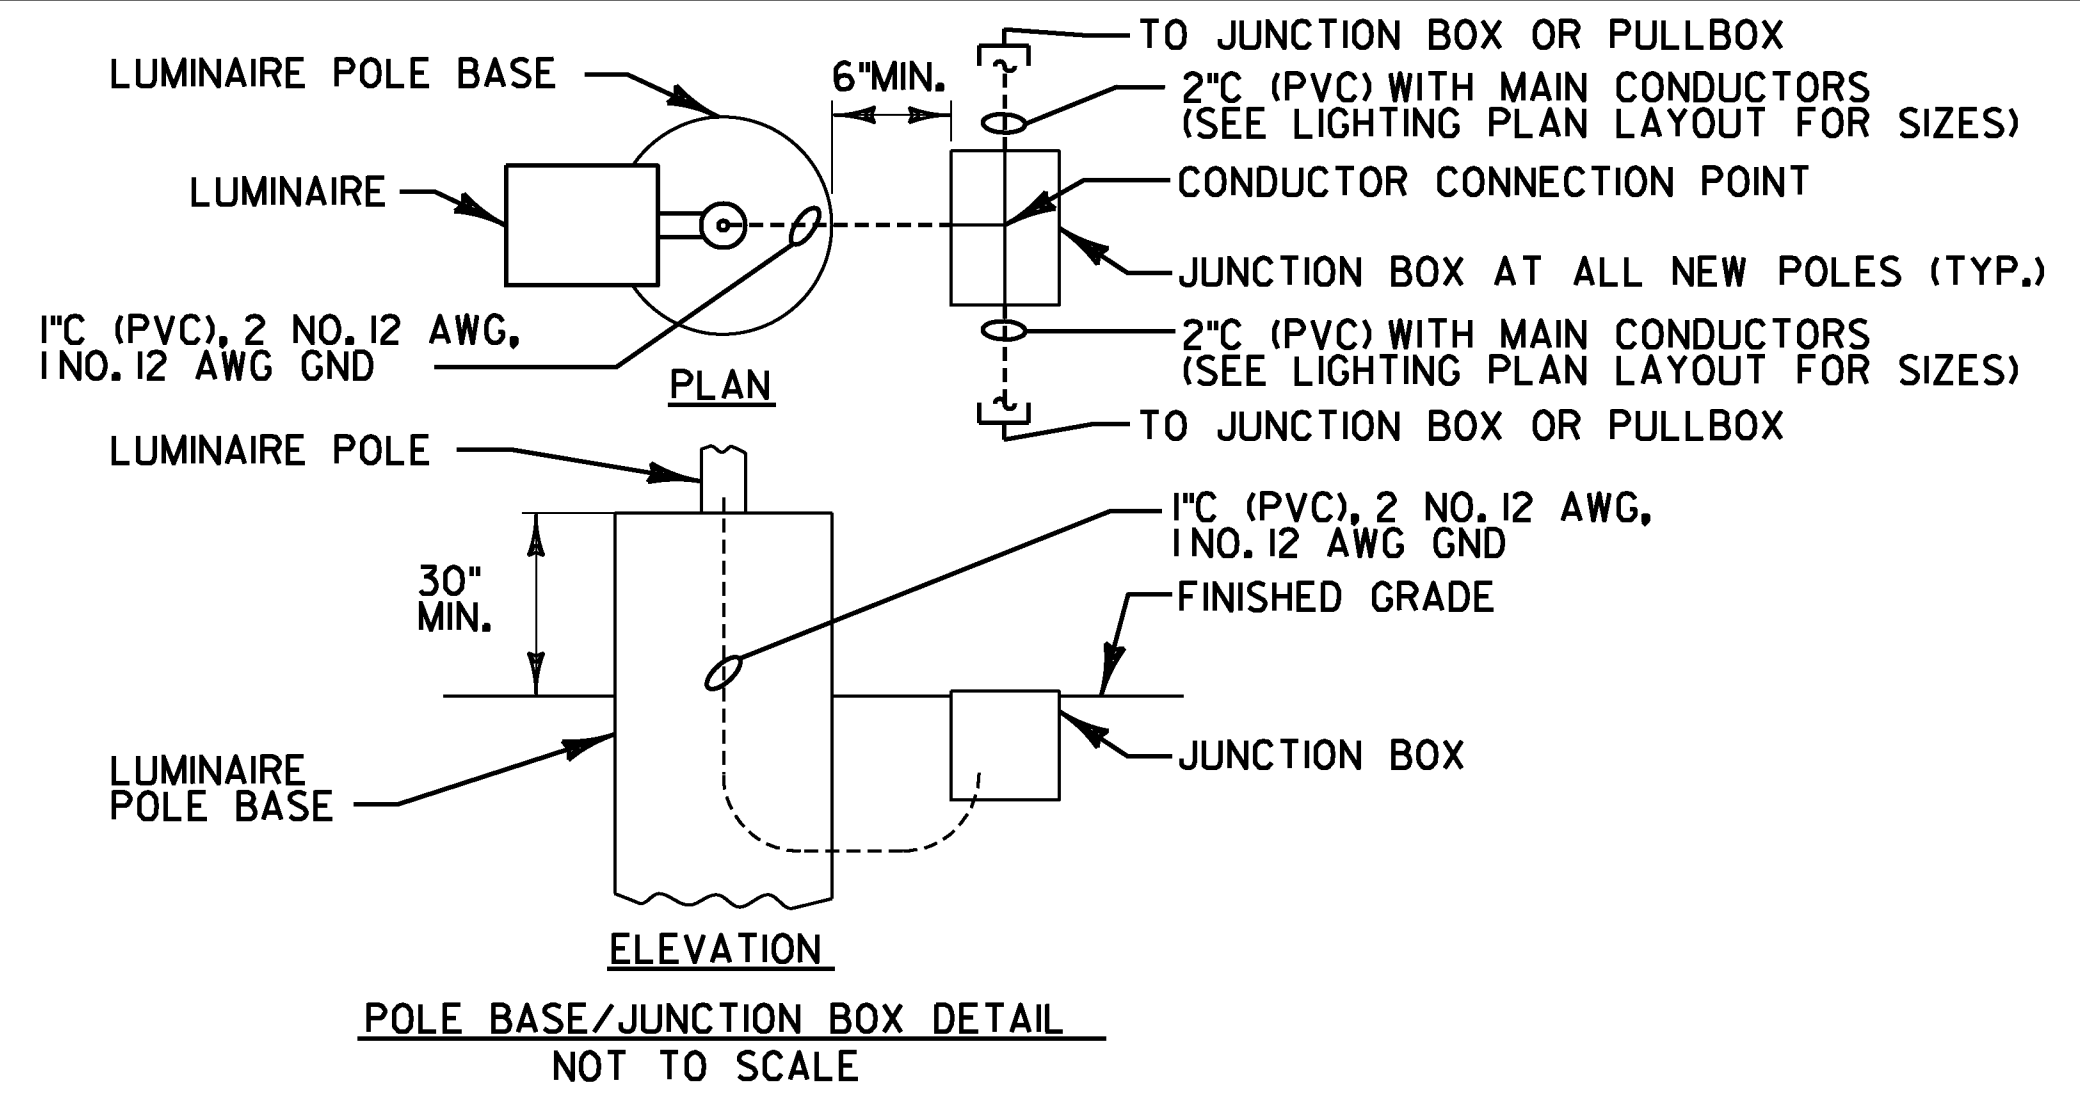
TO JUNCTION BOX OR PULLBOX

LUMINAIRE POLE BASE

6"MIN.

2"C (PVC) WITH MAIN CONDUCTORS (SEE LIGHTING PLAN LAYOUT FOR SIZES)

LUMINAIRE

CONDUCTOR CONNECTION POINT

JUNCTION BOX AT ALL NEW POLES (TYP.)

1"C (PVC), 2 NO. 12 AWG, 1 NO. 12 AWG GND

2"C (PVC) WITH MAIN CONDUCTORS (SEE LIGHTING PLAN LAYOUT FOR SIZES)

PLAN

TO JUNCTION BOX OR PULLBOX

LUMINAIRE POLE

1"C (PVC), 2 NO. 12 AWG, 1 NO. 12 AWG GND

30" MIN.

FINISHED GRADE

JUNCTION BOX

LUMINAIRE POLE BASE

ELEVATION

POLE BASE/JUNCTION BOX DETAIL
NOT TO SCALE